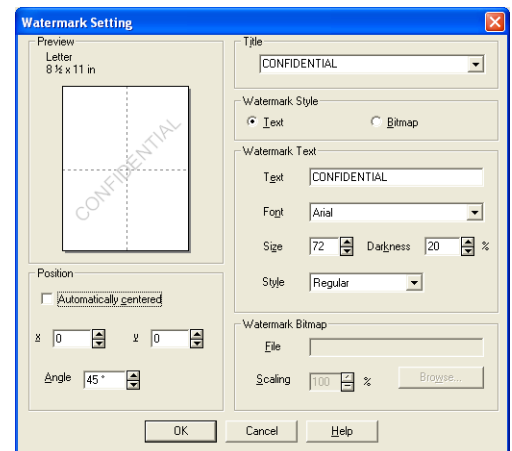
Watermark Setting

Preview
Letter
8 ½ x 11 in

CONFIDENTIAL

Position
Automatically centered
X 0
Y 0
Angle 45 °

Title
CONFIDENTIAL

Watermark Style
Text
Bitmap

Watermark Text
Text CONFIDENTIAL
Font Arial
Size 72
Darkness 20 %
Style Regular

Watermark Bitmap
File
Scaling 100 %
Browse...

OK
Cancel
Help